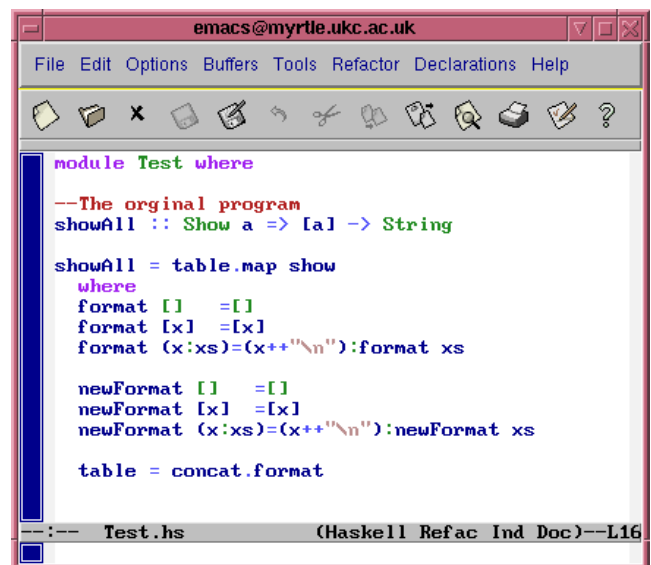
emacs@myrtle.ukc.ac.uk

File Edit Options Buffers Tools Refactor Declarations Help

module Test where

--The orginal program
showAll :: Show a => [a] -> String

showAll = table.map show
  where
  format []   =[]
  format [x]  =[x]
  format (x:xs)=(x++"\n"):format xs

  newFormat []   =[]
  newFormat [x]  =[x]
  newFormat (x:xs)=(x++"\n"):newFormat xs

  table = concat.format

--:--  Test.hs        (Haskell Refac Ind Doc)--L16